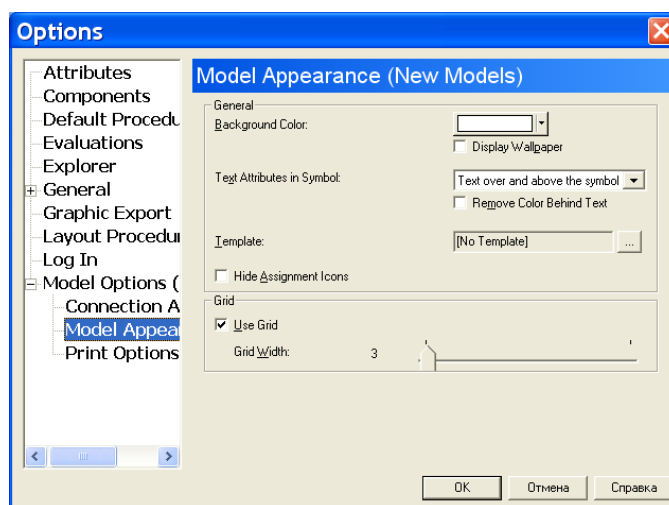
Options

Attributes
Components
Default Procedu
Evaluations
Explorer
General
Graphic Export
Layout Procedur
Log In
Model Options (
Connection A
Model Appear
Print Options

Model Appearance (New Models)

General
Background Color:
Display Wallpaper
Text Attributes in Symbol:
Text over and above the symbol
Remove Color Behind Text
Template:
[No Template]
...
Hide Assignment Icons

Grid
Use Grid
Grid Width:
3

OK
Отмена
Справка